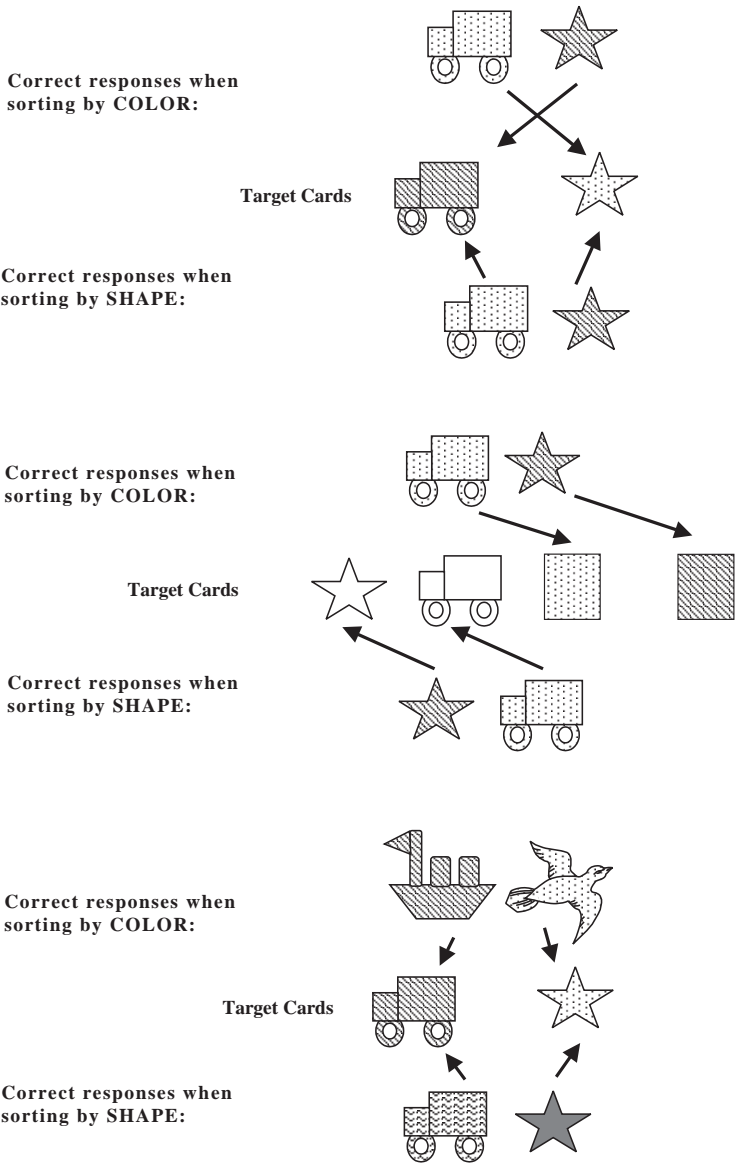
Correct responses when sorting by COLOR:

Target Cards

Correct responses when sorting by SHAPE:

Correct responses when sorting by COLOR:

Target Cards

Correct responses when sorting by SHAPE:

Correct responses when sorting by COLOR:

Target Cards

Correct responses when sorting by SHAPE: